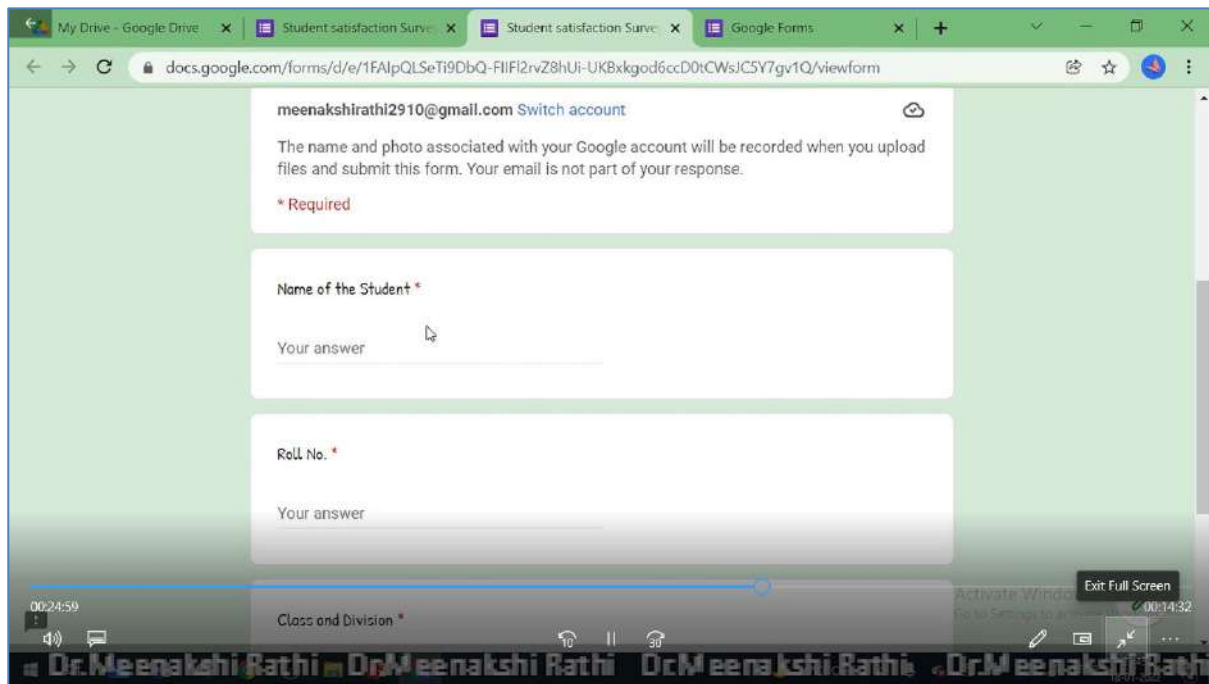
My Drive - Google Drive | Student satisfaction Surve | Student satisfaction Surve | Google Forms

docs.google.com/forms/d/e/1FAIpQLSeTi9DbQ-FIIFl2rvZ8hUi-UKBxkgod6ccD0tCWsJC5Y7gv1Q/viewform

meenakshirathi2910@gmail.com Switch account

The name and photo associated with your Google account will be recorded when you upload files and submit this form. Your email is not part of your response.

* Required

Name of the Student *

Your answer

Roll No. *

Your answer

Class and Division *

00:24:59

10 30

Activate Windows
Go to Settings to activate Windows.

Exit Full Screen

-00:14:32

Dr.Meenakshi Rathi Dr.Meenakshi Rathi Dr.Meenakshi Rathi Dr.Meenakshi Rathi